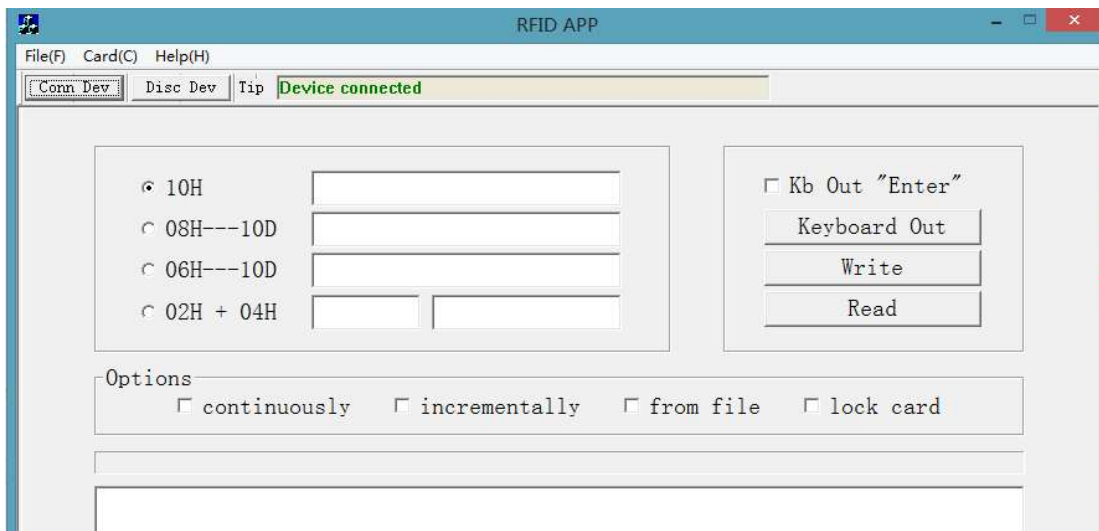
RFID APP

File(F) Card(C) Help(H)

Conn Dev Disc Dev Tip Device connected

10H
08H---10D
06H---10D
02H + 04H

Kb Out "Enter"
Keyboard Out
Write
Read

Options
continuously incrementally from file lock card